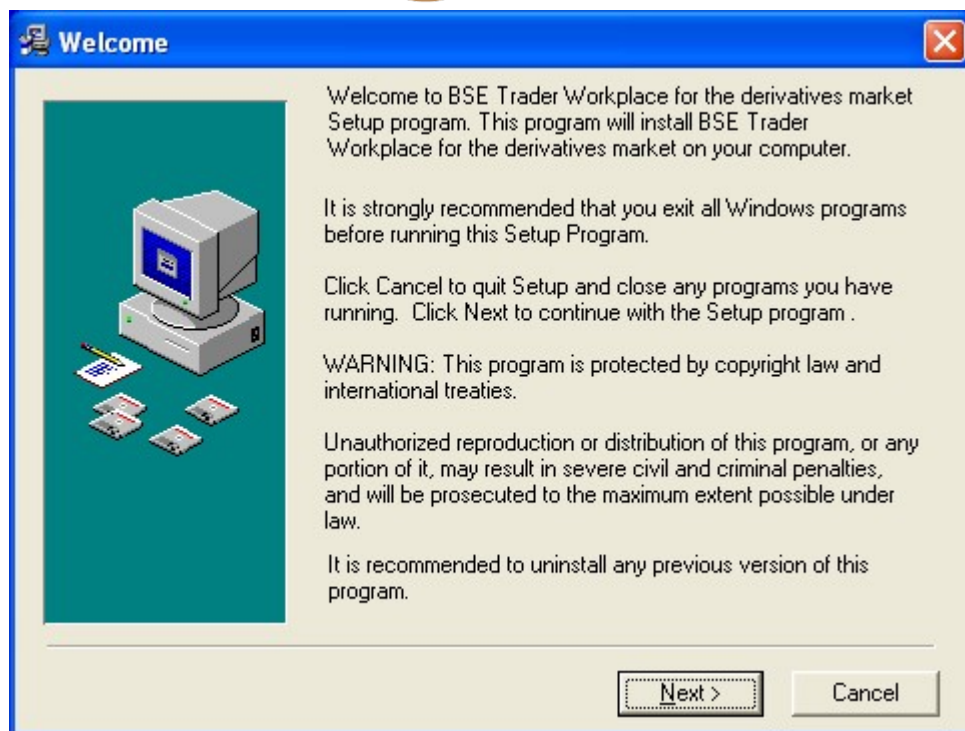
Welcome

Welcome to BSE Trader Workplace for the derivatives market Setup program. This program will install BSE Trader Workplace for the derivatives market on your computer.

It is strongly recommended that you exit all Windows programs before running this Setup Program.

Click Cancel to quit Setup and close any programs you have running. Click Next to continue with the Setup program .

WARNING: This program is protected by copyright law and international treaties.

Unauthorized reproduction or distribution of this program, or any portion of it, may result in severe civil and criminal penalties, and will be prosecuted to the maximum extent possible under law.

It is recommended to uninstall any previous version of this program.

Next >

Cancel